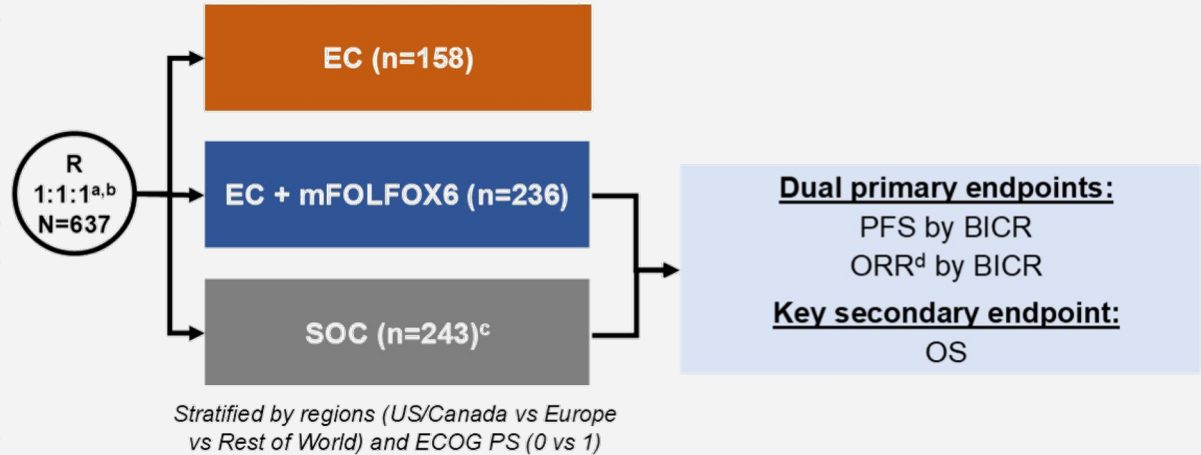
R
1:1:1$^{a,b}$
N=637

EC (n=158)

EC + mFOLFOX6 (n=236)

SOC (n=243)$^{c}$

Stratified by regions (US/Canada vs Europe vs Rest of World) and ECOG PS (0 vs 1)

Dual primary endpoints:
PFS by BICR
ORR$^{d}$ by BICR

Key secondary endpoint:
OS